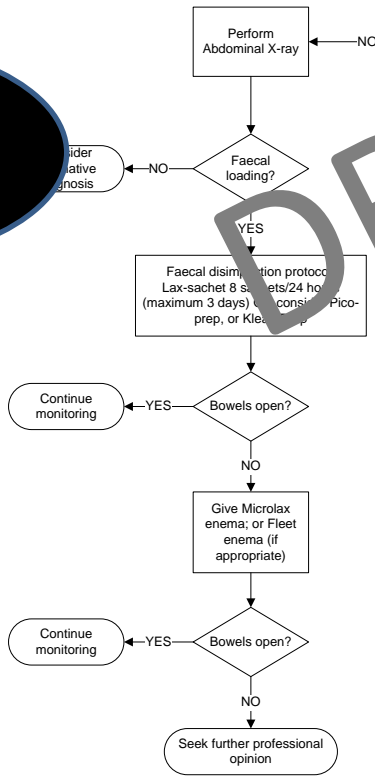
Perform Abdominal X-ray

NO

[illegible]sider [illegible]native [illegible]gnosis

NO

Faecal loading?

YES

Faecal disim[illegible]ction protoco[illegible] Lax-sachet 8 sa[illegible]ets/24 ho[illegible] (maximum 3 days) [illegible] consi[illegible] Pico-prep, or Klea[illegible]p

D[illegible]

Continue monitoring

YES

Bowels open?

NO

Give Microlax enema; or Fleet enema (if appropriate)

Continue monitoring

YES

Bowels open?

NO

Seek further professional opinion